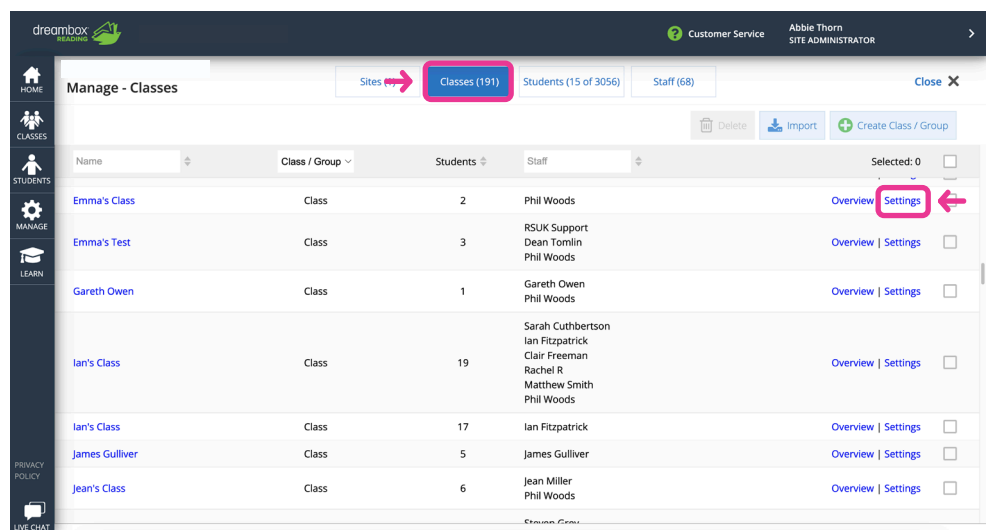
dreambox READING

Customer Service

Abbie Thorn
SITE ADMINISTRATOR

HOME
CLASSES
STUDENTS
MANAGE
LEARN

Manage - Classes

Sites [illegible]
Classes (191)
Students (15 of 3056)
Staff (68)

Close

Delete
Import
Create Class / Group

| Name | Class / Group | Students | Staff | Selected: 0 |
|---|---|---|---|---|
| Emma's Class | Class | 2 | Phil Woods | Overview Settings |
| Emma's Test | Class | 3 | RSUK Support<br>Dean Tomlin<br>Phil Woods | Overview \| Settings |
| Gareth Owen | Class | 1 | Gareth Owen<br>Phil Woods | Overview \| Settings |
| Ian's Class | Class | 19 | Sarah Cuthbertson<br>Ian Fitzpatrick<br>Clair Freeman<br>Rachel R<br>Matthew Smith<br>Phil Woods | Overview \| Settings |
| Ian's Class | Class | 17 | Ian Fitzpatrick | Overview \| Settings |
| James Gulliver | Class | 5 | James Gulliver | Overview \| Settings |
| Jean's Class | Class | 6 | Jean Miller<br>Phil Woods | Overview \| Settings |

PRIVACY POLICY
LIVE CHAT